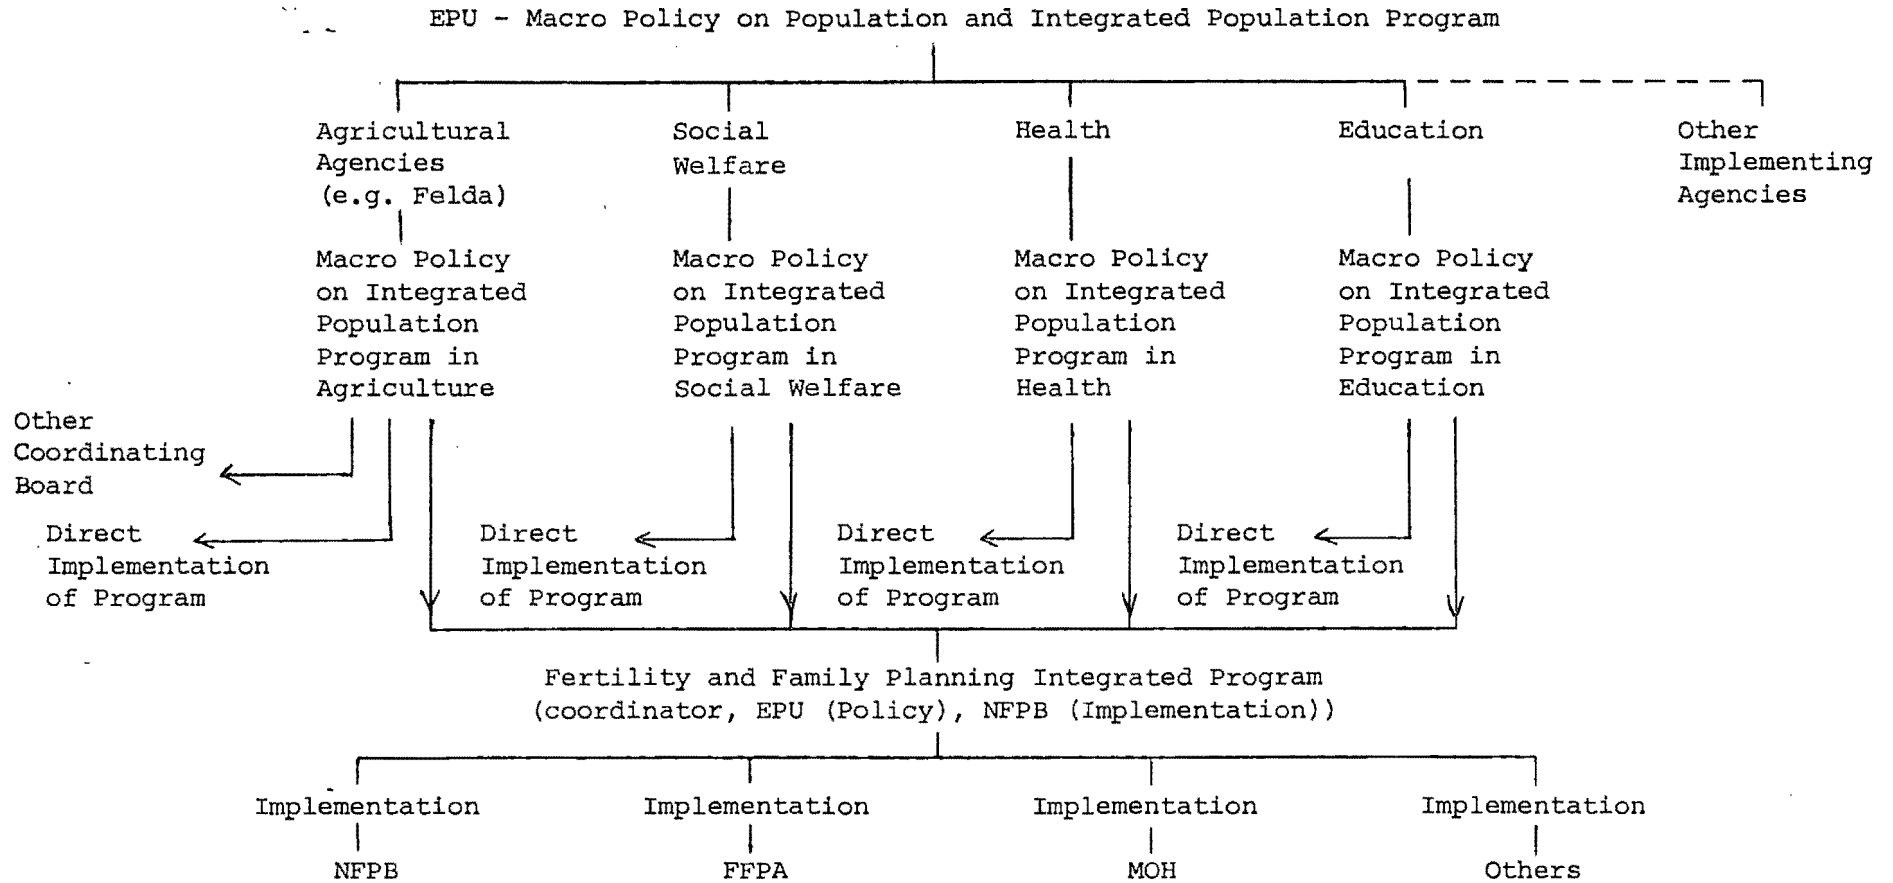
EPU - Macro Policy on Population and Integrated Population Program

Agricultural Agencies (e.g. Felda)

Social Welfare

Health

Education

Other Implementing Agencies

Macro Policy on Integrated Population Program in Agriculture

Macro Policy on Integrated Population Program in Social Welfare

Macro Policy on Integrated Population Program in Health

Macro Policy on Integrated Population Program in Education

Other Coordinating Board

Direct Implementation of Program

Direct Implementation of Program

Direct Implementation of Program

Direct Implementation of Program

Fertility and Family Planning Integrated Program (coordinator, EPU (Policy), NFPB (Implementation))

Implementation

NFPB

Implementation

FFPA

Implementation

MOH

Implementation

Others